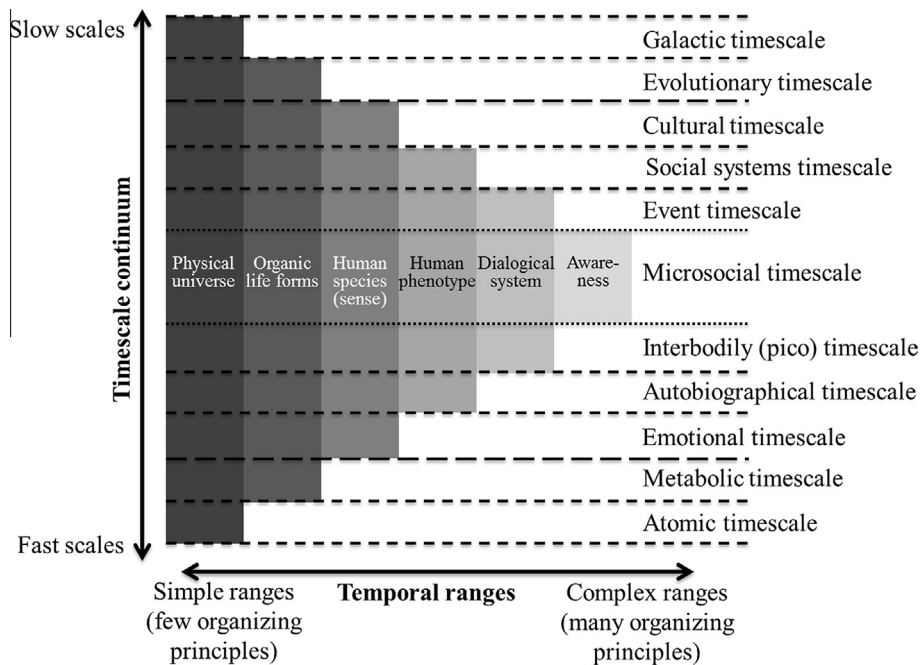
Slow scales

Timescale continuum

Fast scales

Galactic timescale
Evolutionary timescale
Cultural timescale
Social systems timescale
Event timescale
Microsocial timescale
Interbodily (pico) timescale
Autobiographical timescale
Emotional timescale
Metabolic timescale
Atomic timescale

Physical universe

Organic life forms

Human species (sense)

Human phenotype

Dialogical system

Awareness

Simple ranges (few organizing principles)

Temporal ranges

Complex ranges (many organizing principles)